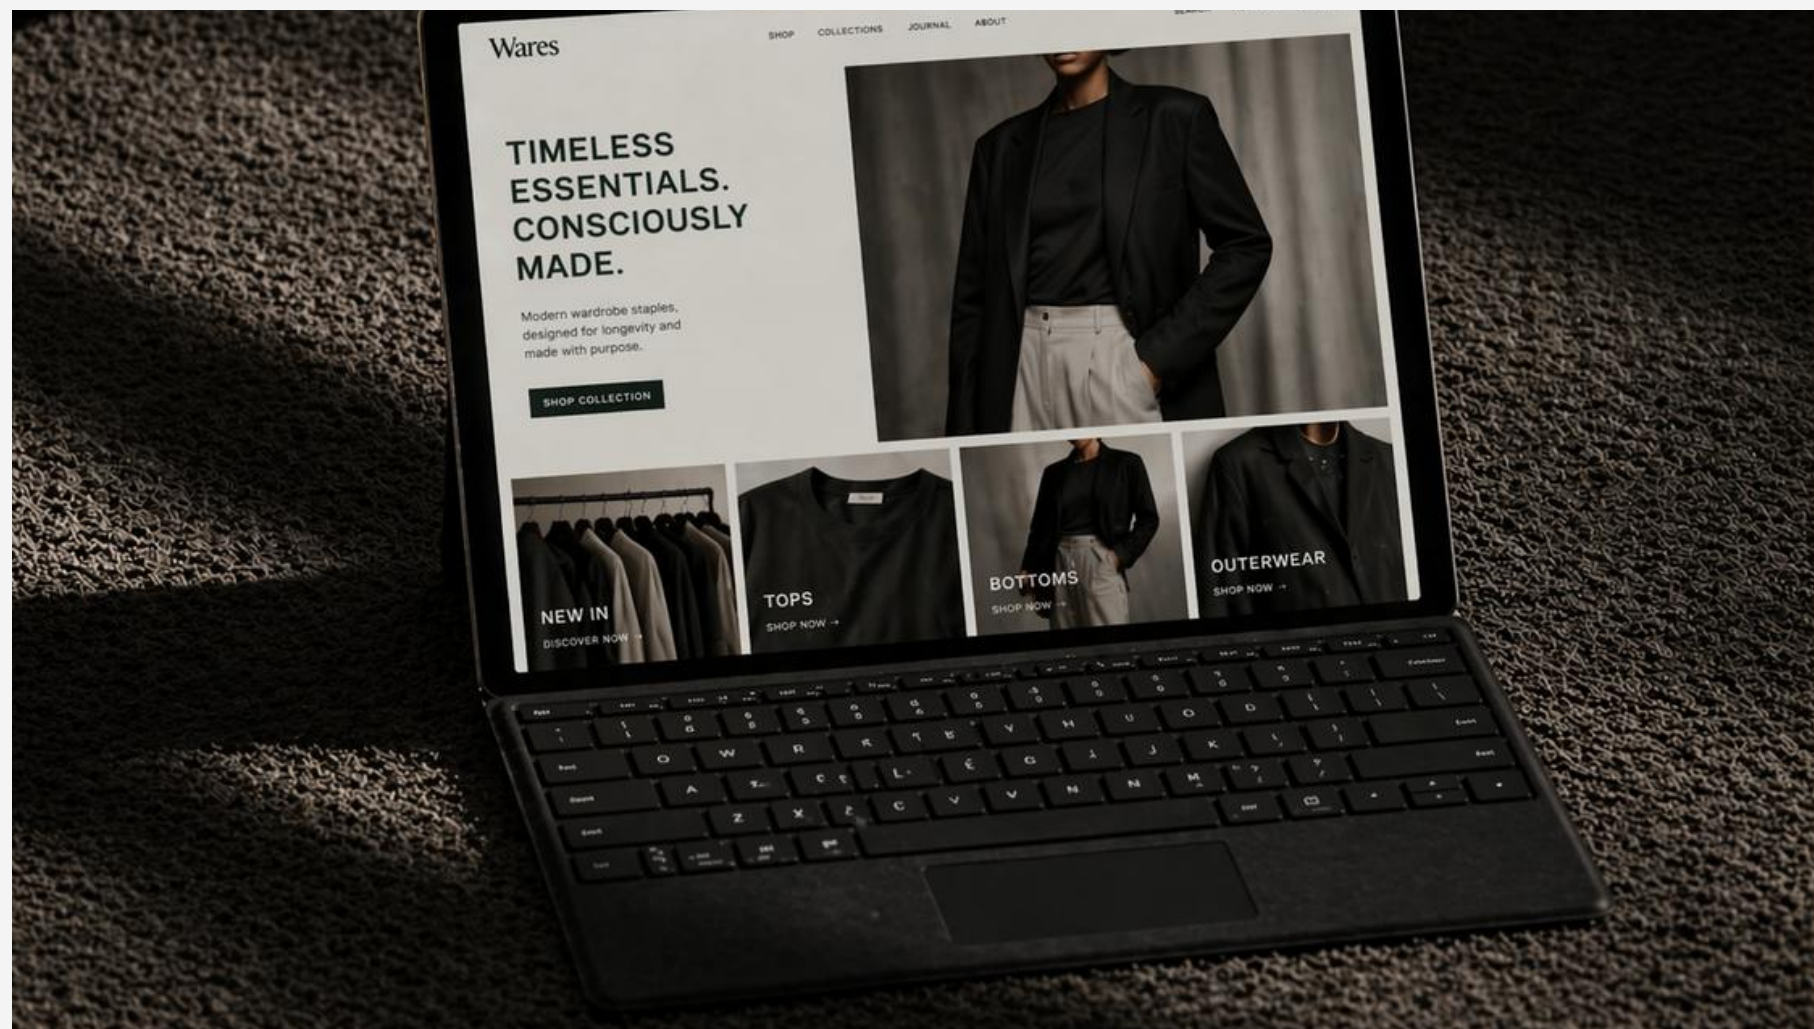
Wares

SHOP COLLECTIONS JOURNAL ABOUT

TIMELESS ESSENTIALS. CONSCIOUSLY MADE.

Modern wardrobe staples, designed for longevity and made with purpose.

SHOP COLLECTION

NEW IN
DISCOVER NOW →

TOPS
SHOP NOW →

BOTTOMS
SHOP NOW →

OUTERWEAR
SHOP NOW →